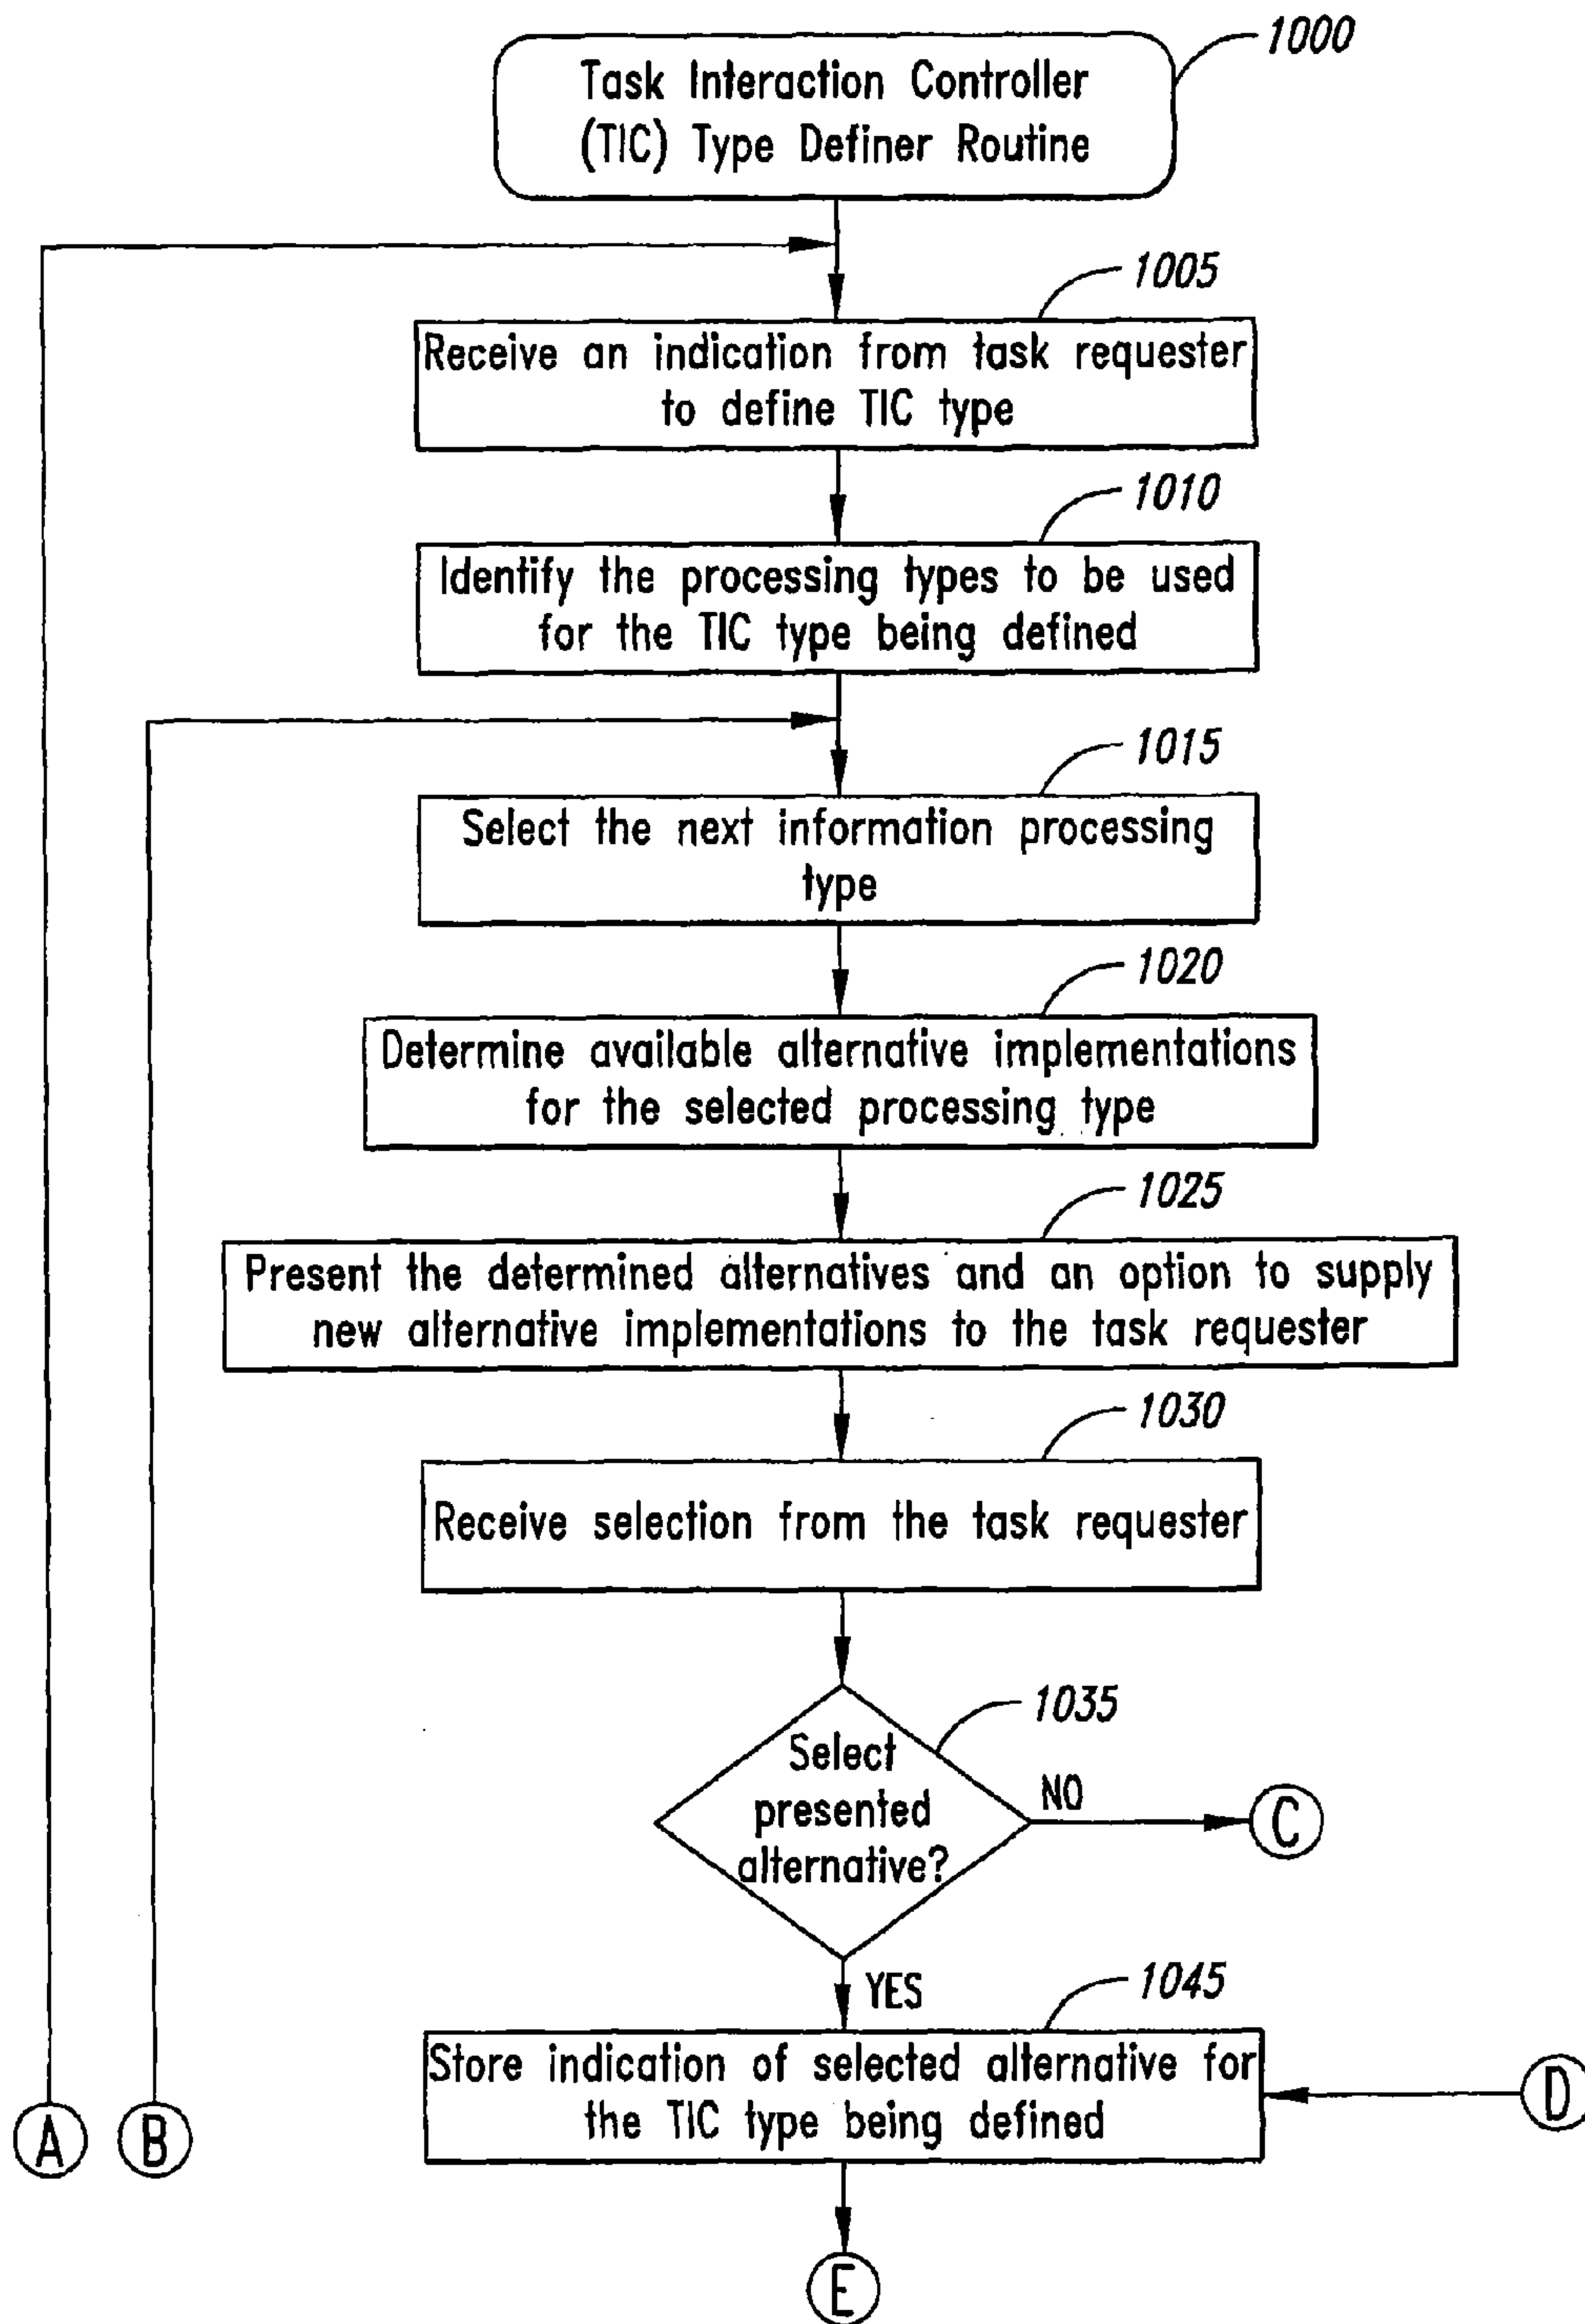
1000

Task Interaction Controller (TIC) Type Definer Routine

1005

Receive an indication from task requester to define TIC type

1010

Identify the processing types to be used for the TIC type being defined

1015

Select the next information processing type

1020

Determine available alternative implementations for the selected processing type

1025

Present the determined alternatives and an option to supply new alternative implementations to the task requester

1030

Receive selection from the task requester

1035

Select presented alternative?

NO

C

YES

1045

Store indication of selected alternative for the TIC type being defined

D

A

B

E